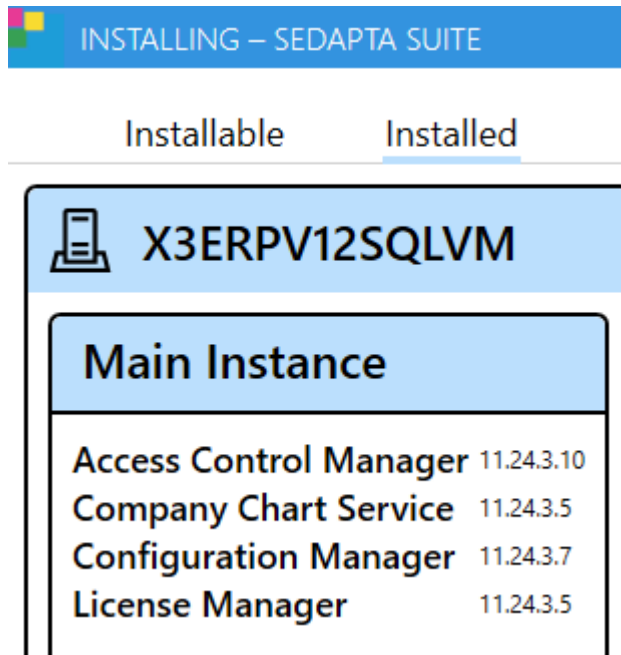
INSTALLING – SEDAPTA SUITE

Installable Installed

X3ERPV12SQLVM

Main Instance

Access Control Manager 11.24.3.10
Company Chart Service 11.24.3.5
Configuration Manager 11.24.3.7
License Manager 11.24.3.5